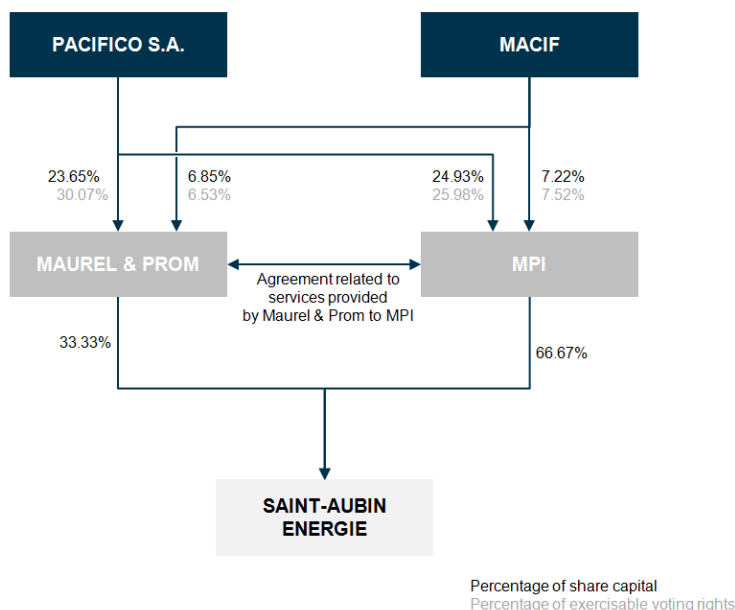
PACIFICO S.A.

MACIF

23.65%
30.07%

6.85%
6.53%

24.93%
25.98%

7.22%
7.52%

MAUREL & PROM

Agreement related to services provided by Maurel & Prom to MPI

MPI

33.33%

66.67%

SAINT-AUBIN ENERGIE

Percentage of share capital
Percentage of exercisable voting rights